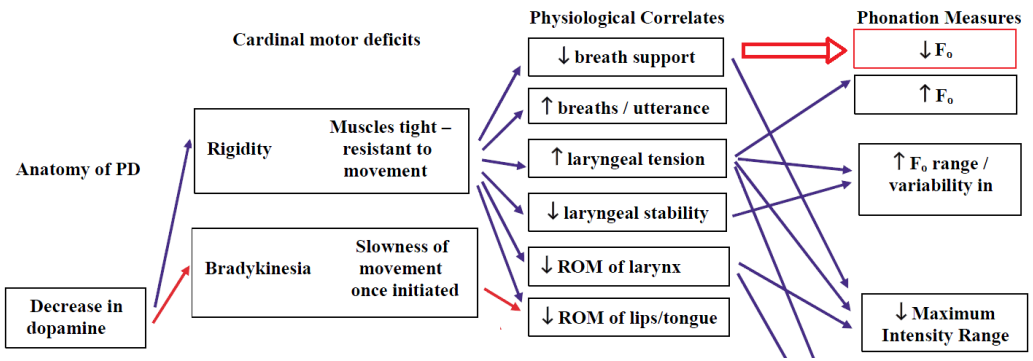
Physiological Correlates

Phonation Measures

Cardinal motor deficits

↓ breath support

$\downarrow F_o$

$\uparrow F_o$

↑ breaths / utterance

Rigidity

Muscles tight – resistant to movement

Anatomy of PD

↑ laryngeal tension

$\uparrow F_o$ range / variability in

↓ laryngeal stability

Bradykinesia

Slowness of movement once initiated

↓ ROM of larynx

Decrease in dopamine

↓ ROM of lips/tongue

↓ Maximum Intensity Range